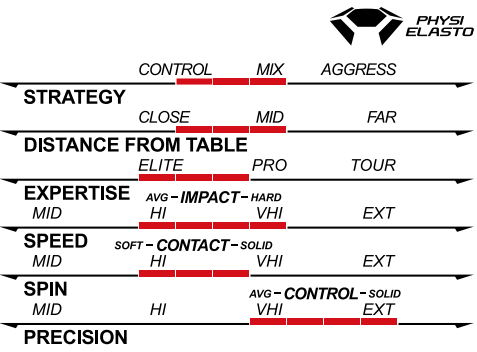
PHYSI ELASTO

CONTROL MIX AGGRESS

STRATEGY

CLOSE MID FAR

DISTANCE FROM TABLE

ELITE PRO TOUR

EXPERTISE

AVG – IMPACT – HARD

MID HI VHI EXT

SPEED

SOFT – CONTACT – SOLID

MID HI VHI EXT

SPIN

AVG – CONTROL – SOLID

MID HI VHI EXT

PRECISION